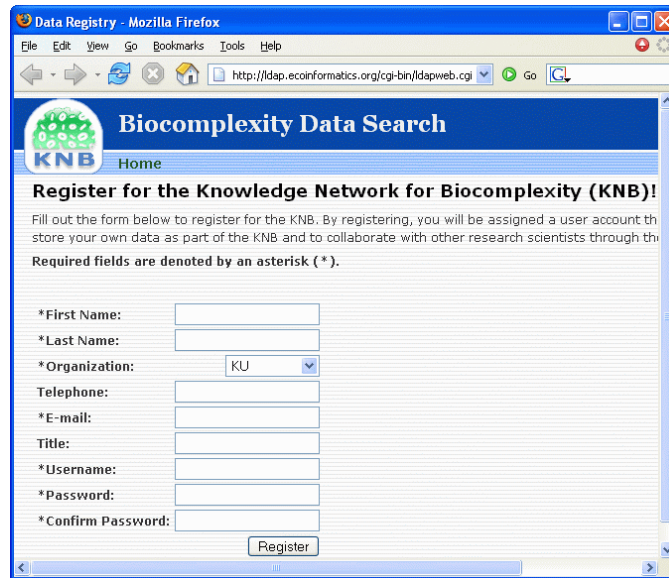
Data Registry - Mozilla Firefox

File Edit View Go Bookmarks Tools Help

http://ldap.ecoinformatics.org/cgi-bin/ldapweb.cgi

Go

KNB

Biocomplexity Data Search

Home

Register for the Knowledge Network for Biocomplexity (KNB)!

Fill out the form below to register for the KNB. By registering, you will be assigned a user account th store your own data as part of the KNB and to collaborate with other research scientists through th

Required fields are denoted by an asterisk (*).

*First Name:

*Last Name:

*Organization: KU

Telephone:

*E-mail:

Title:

*Username:

*Password:

*Confirm Password:

Register